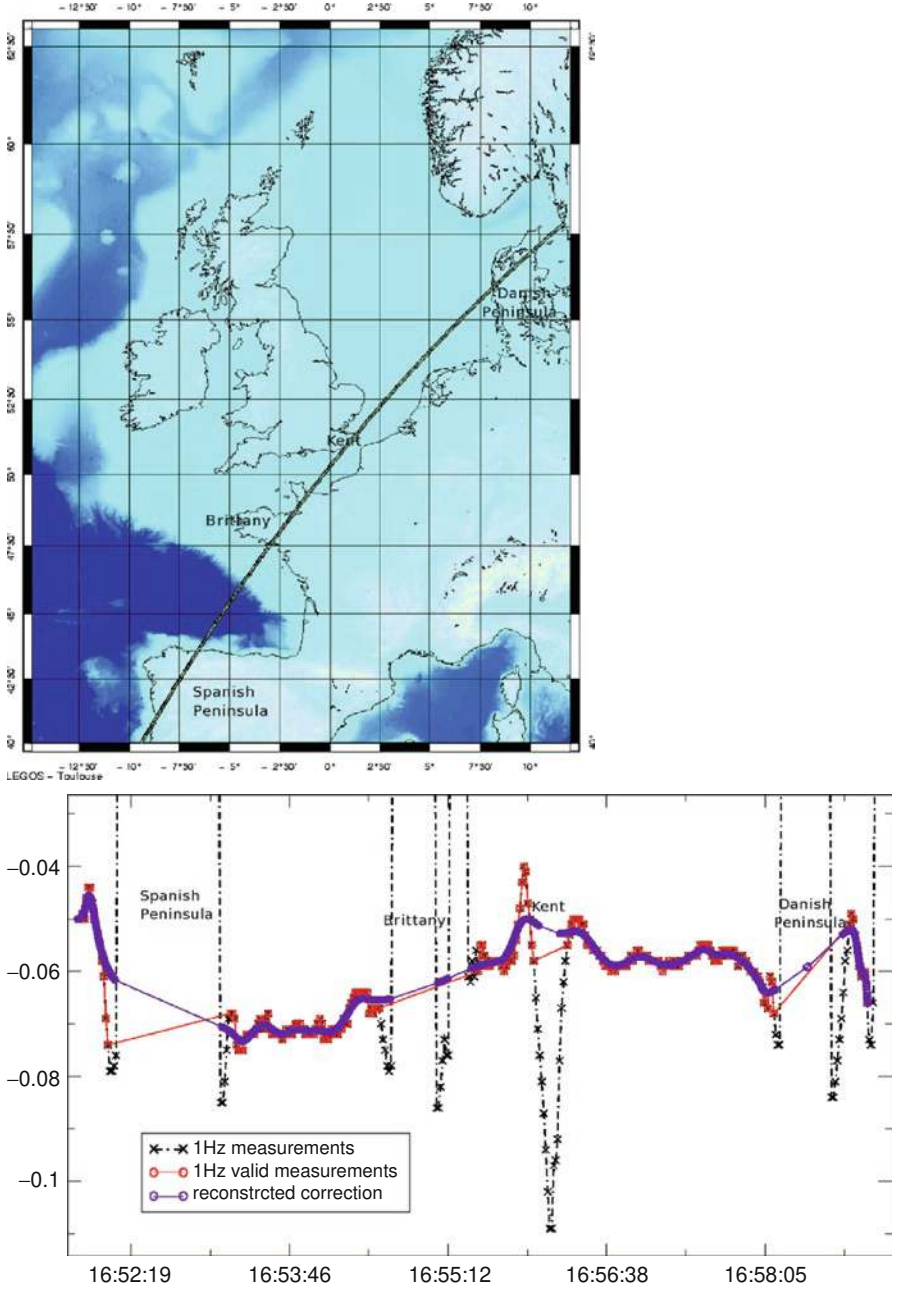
− 12°30' − 10° − 7°30' − 5° − 2°30' 0° 2°30' 5° 7°30' 10°

62°30'
60°
57°30'
55°
52°30'
50°
47°30'
45°
42°30'
40°

62°30'
40°

Danish Peninsula
Kent
Brittany
Spanish Peninsula

− 12°30' − 10° − 7°30' − 5° − 2°30' 0° 2°30' 5° 7°30' 10°
LEGOS − Toulouse

−0.04
−0.06
−0.08
−0.1

Spanish Peninsula
Brittany
Kent
Danish Peninsula

1Hz measurements
1Hz valid measurements
reconstrcted correction

16:52:19 16:53:46 16:55:12 16:56:38 16:58:05